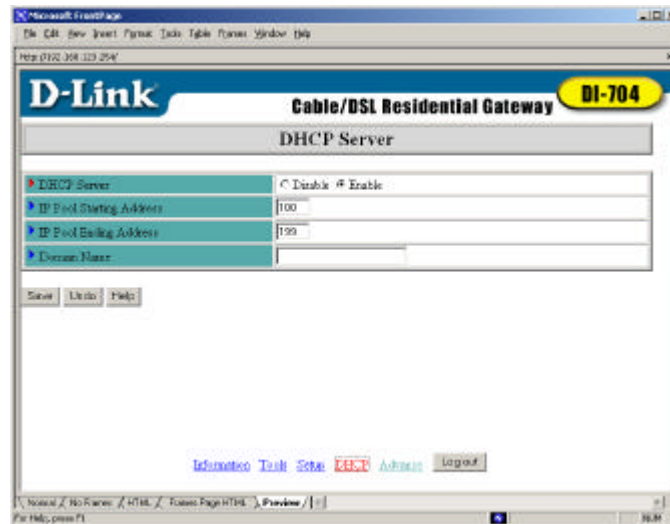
Microsoft FrontPage
File Edit View Insert Format Tools Table Frames Window Help
http://192.168.123.254/
D-Link
Cable/DSL Residential Gateway
DI-704
DHCP Server

| DHCP Server | Disable Enable |
|---|---|
| IP Pool Starting Address | 100 |
| IP Pool Ending Address | 199 |
| Domain Name | |

Save Undo Help

Information Tools Setup DHCP Advance Logout

Normal No Frames HTML Frames Page HTML Preview
For Help, press F1